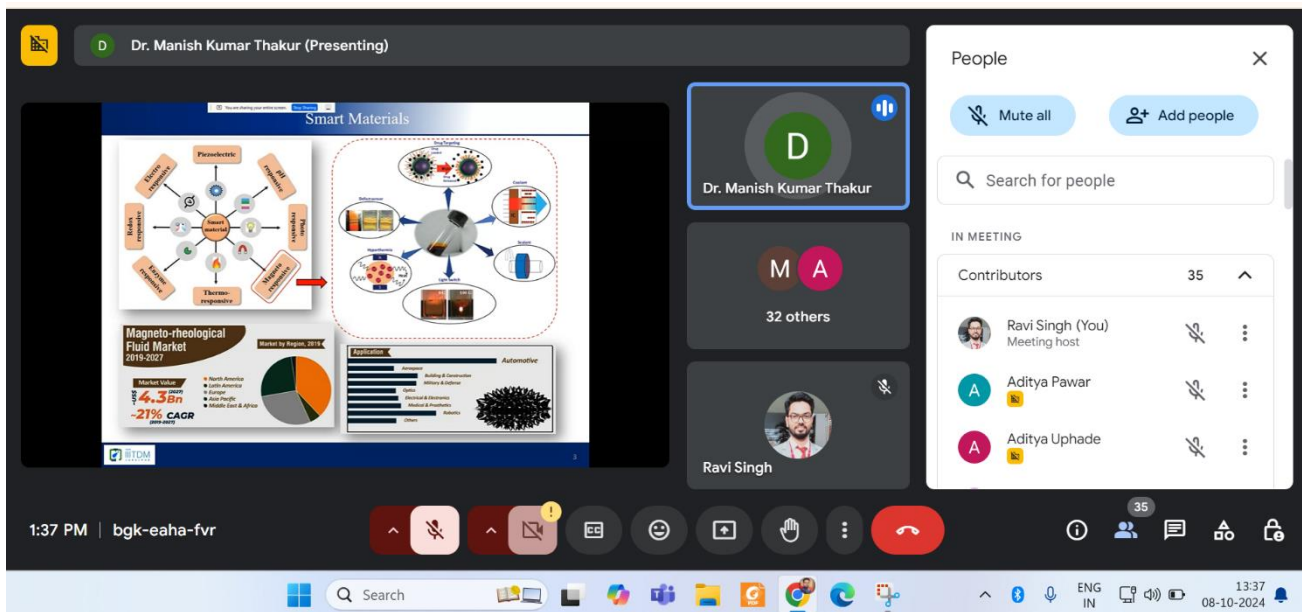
D Dr. Manish Kumar Thakur (Presenting)

You are sharing your entire screen. Stop Sharing

Smart Materials

Piezoelectric
Electro responsive
pH responsive
Redox responsive
Smart material
Photo responsive
Enzyme responsive
Magneto responsive
Thermo-responsive

Drug Targeting
Coolant
Reflectometer
Hyperthermia
Sealant
Light Switch

Magneto-rheological Fluid Market 2019-2027

Market by Region, 2019

Market Value
US$ 4.3Bn (2027)
~21% CAGR (2019-2027)

North America
Latin America
Europe
Asia Pacific
Middle East & Africa

Application
Automotive
Aerospace
Building & Construction
Military & Defense
Optics
Electrical & Electronics
Medical & Prosthetics
Robotics
Others

IIT DM

D
Dr. Manish Kumar Thakur

M A
32 others

Ravi Singh

People

Mute all
Add people

Search for people

IN MEETING

Contributors 35

Ravi Singh (You)
Meeting host

Aditya Pawar

Aditya Uphade

1:37 PM | bgk-eaha-fvr

35

Search

ENG IN
13:37
08-10-2024